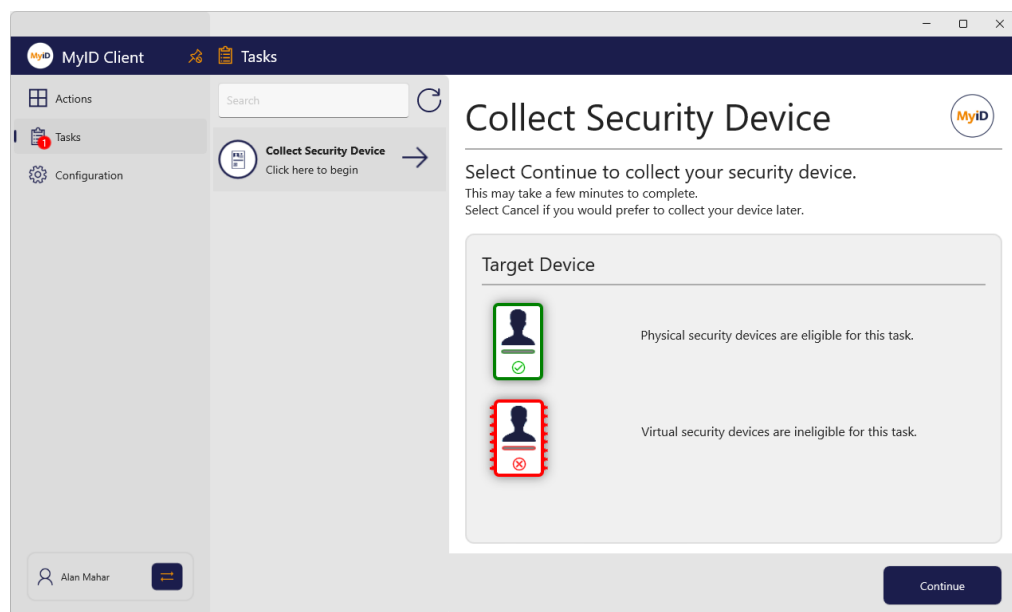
MyID MyID Client Tasks

Actions

1 Tasks

Configuration

Search

Collect Security Device
Click here to begin

Collect Security Device

MyID

Select Continue to collect your security device.
This may take a few minutes to complete.
Select Cancel if you would prefer to collect your device later.

Target Device

Physical security devices are eligible for this task.

Virtual security devices are ineligible for this task.

Alan Mahar

Continue